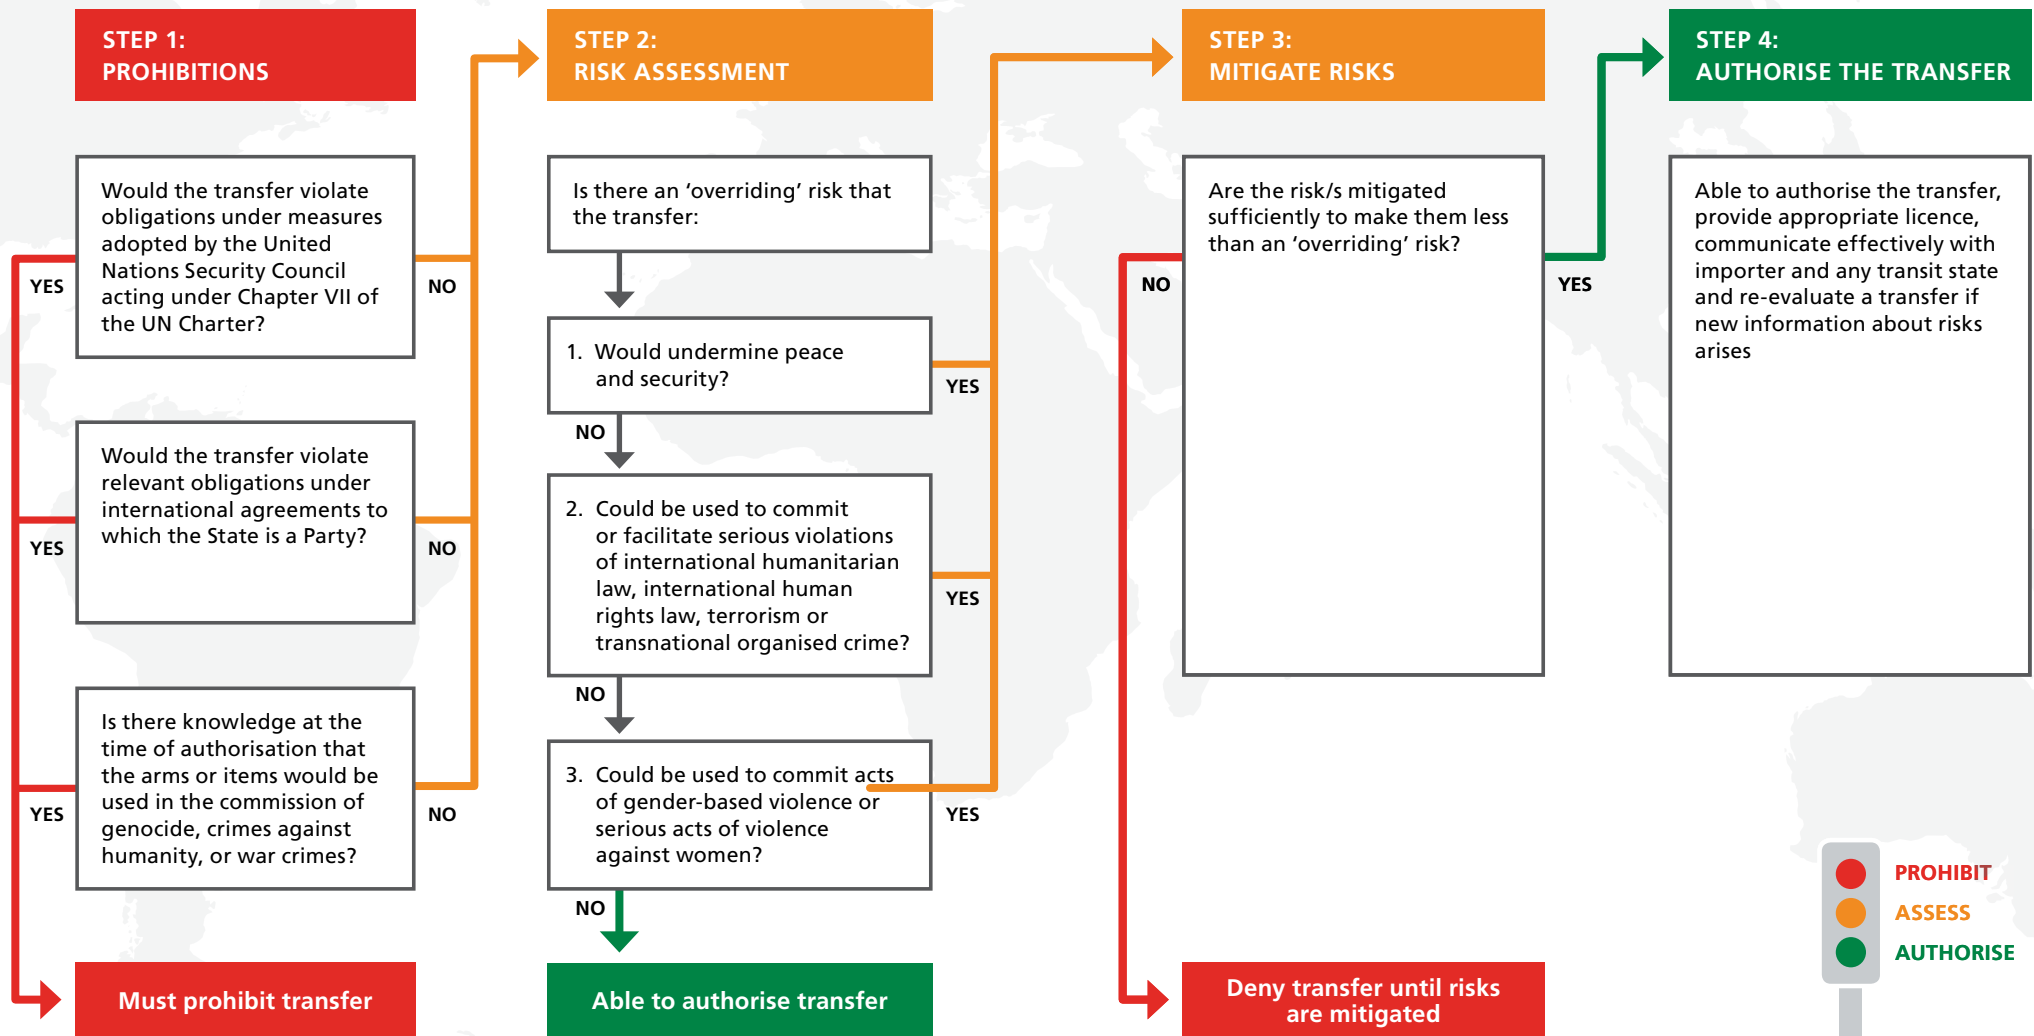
STEP 1:
PROHIBITIONS

Would the transfer violate obligations under measures adopted by the United Nations Security Council acting under Chapter VII of the UN Charter?

YES

NO

Would the transfer violate relevant obligations under international agreements to which the State is a Party?

YES

NO

Is there knowledge at the time of authorisation that the arms or items would be used in the commission of genocide, crimes against humanity, or war crimes?

YES

NO

Must prohibit transfer

STEP 2:
RISK ASSESSMENT

Is there an 'overriding' risk that the transfer:

1. Would undermine peace and security?

YES

NO

2. Could be used to commit or facilitate serious violations of international humanitarian law, international human rights law, terrorism or transnational organised crime?

YES

NO

3. Could be used to commit acts of gender-based violence or serious acts of violence against women?

YES

NO

Able to authorise transfer

STEP 3:
MITIGATE RISKS

Are the risk/s mitigated sufficiently to make them less than an 'overriding' risk?

NO

YES

Deny transfer until risks are mitigated

STEP 4:
AUTHORISE THE TRANSFER

Able to authorise the transfer, provide appropriate licence, communicate effectively with importer and any transit state and re-evaluate a transfer if new information about risks arises

PROHIBIT
ASSESS
AUTHORISE